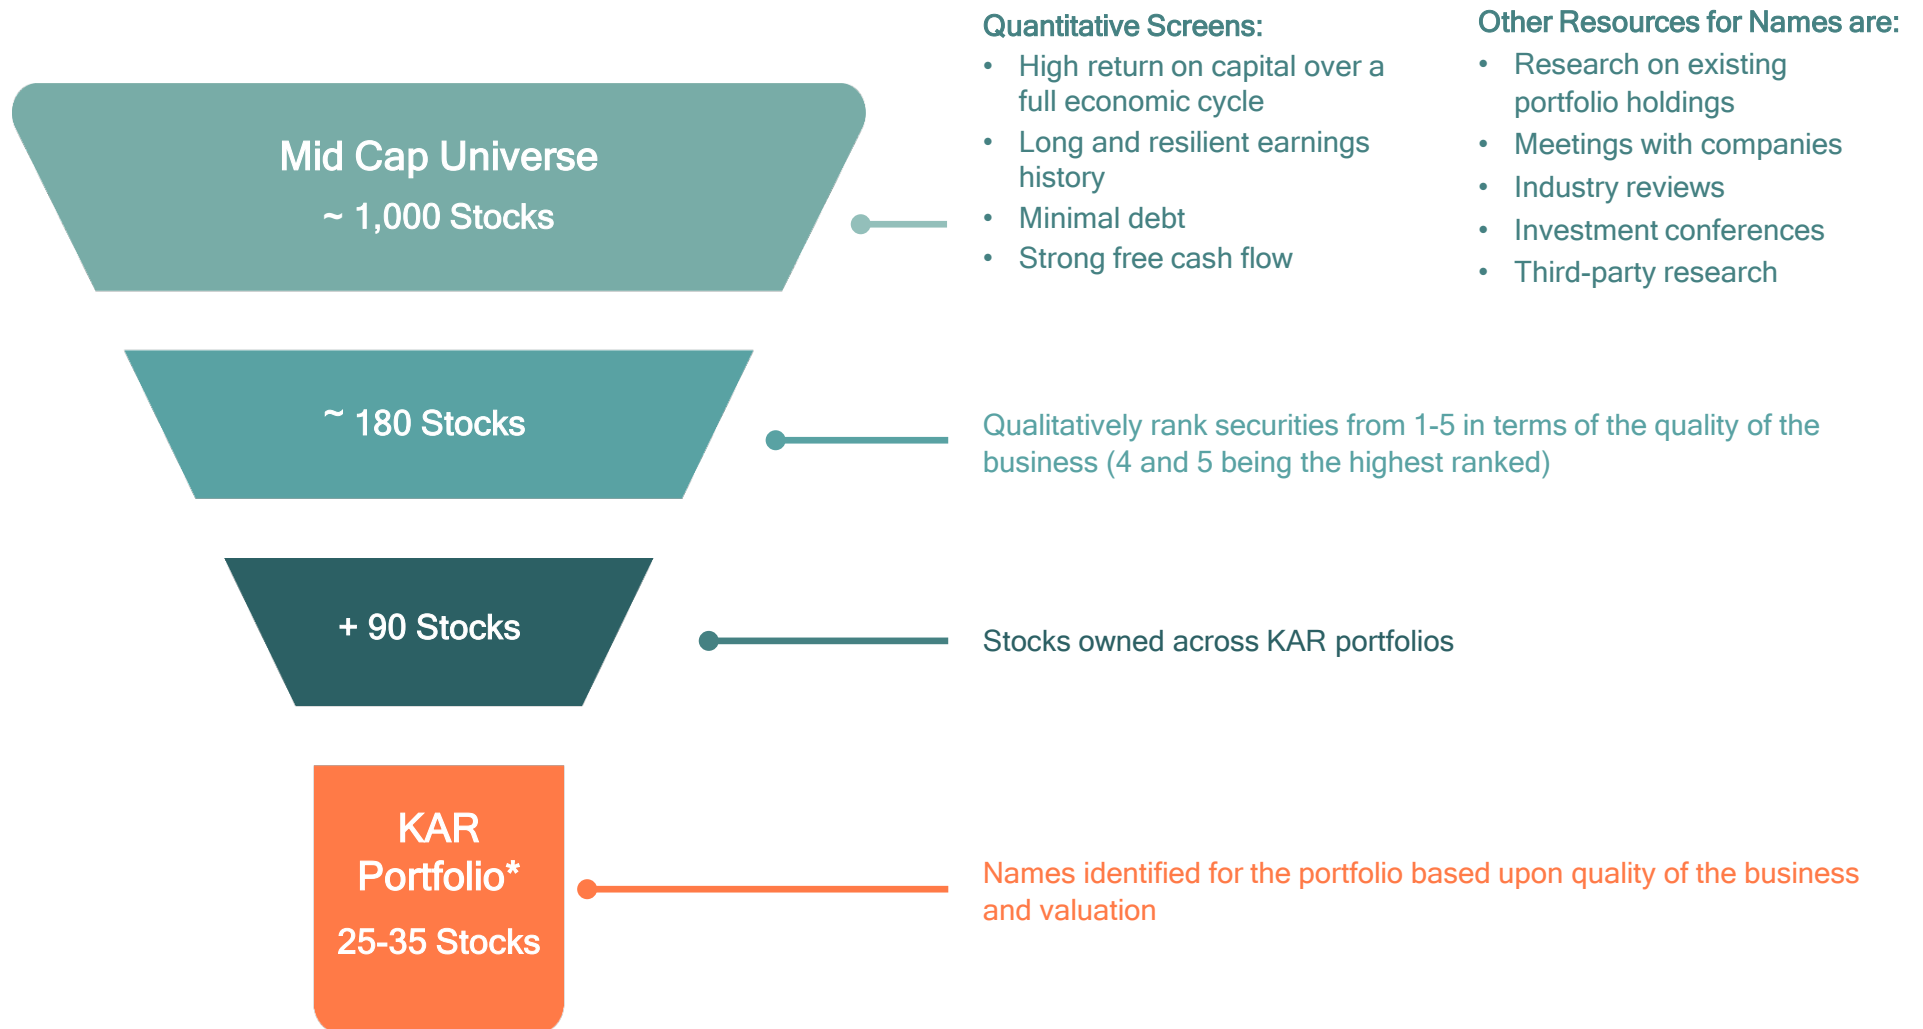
Mid Cap Universe

~ 1,000 Stocks

Quantitative Screens:

- High return on capital over a full economic cycle
- Long and resilient earnings history
- Minimal debt
- Strong free cash flow

Other Resources for Names are:

- Research on existing portfolio holdings
- Meetings with companies
- Industry reviews
- Investment conferences
- Third-party research

~ 180 Stocks

Qualitatively rank securities from 1-5 in terms of the quality of the business (4 and 5 being the highest ranked)

+ 90 Stocks

Stocks owned across KAR portfolios

KAR Portfolio*

25-35 Stocks

Names identified for the portfolio based upon quality of the business and valuation